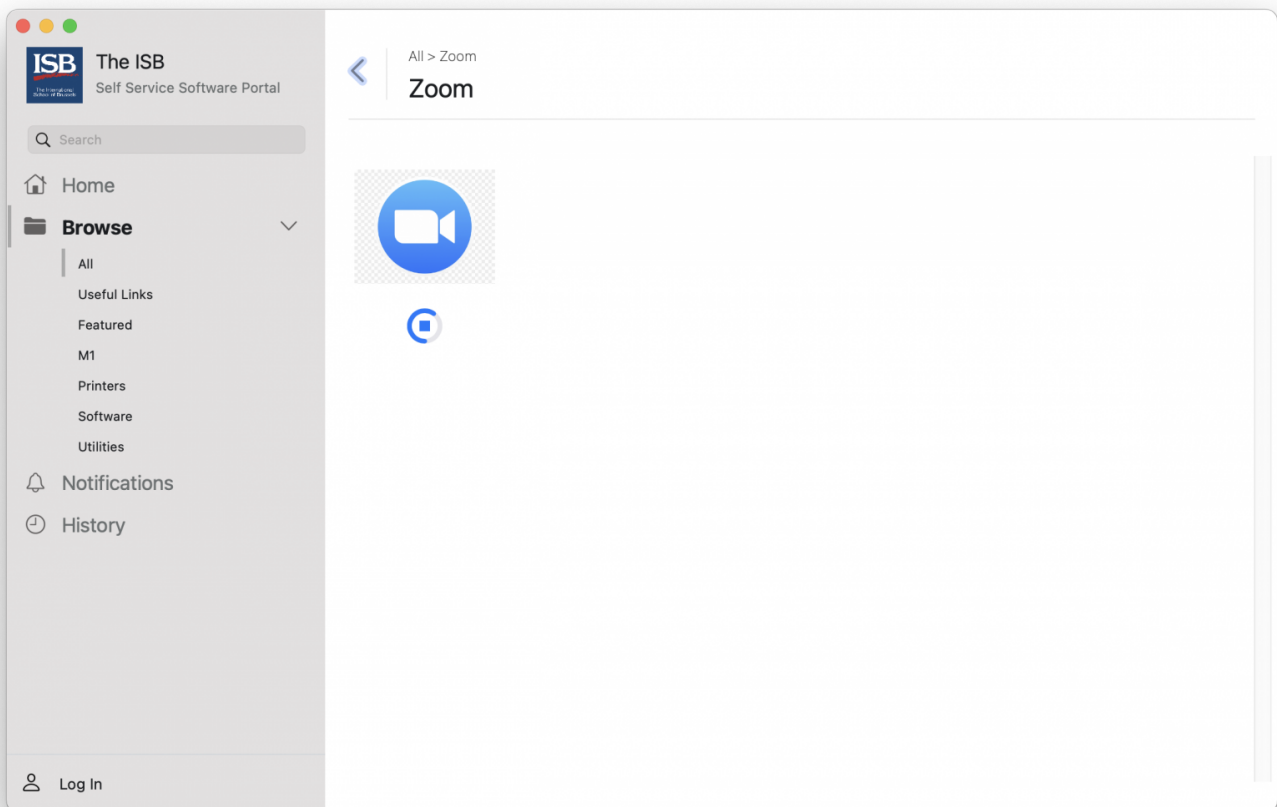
ISB
The International School of Brussels

The ISB
Self Service Software Portal

Search

Home
Browse
All
Useful Links
Featured
M1
Printers
Software
Utilities
Notifications
History

Log In

All > Zoom
Zoom